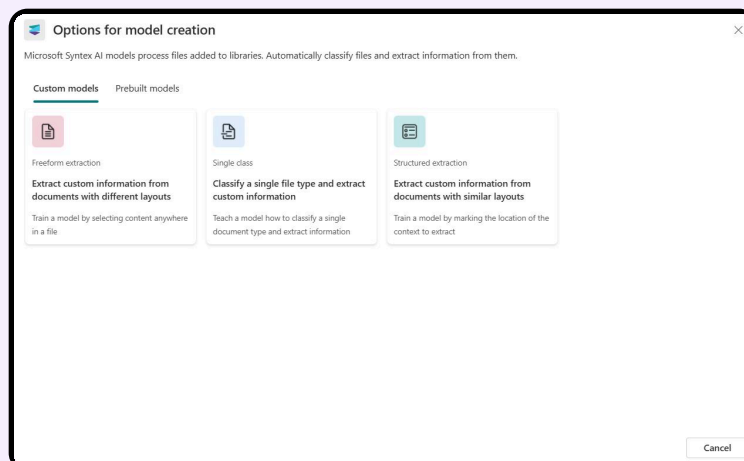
Options for model creation

Microsoft Syntex AI models process files added to libraries. Automatically classify files and extract information from them.

Custom models
Prebuilt models

Freeform extraction

Extract custom information from documents with different layouts

Train a model by selecting content anywhere in a file

Single class

Classify a single file type and extract custom information

Teach a model how to classify a single document type and extract information

Structured extraction

Extract custom information from documents with similar layouts

Train a model by marking the location of the context to extract

Cancel